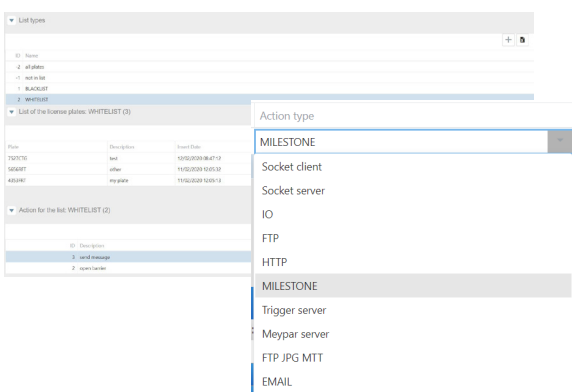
▼ List types

+

| ID | Name |
|---|---|
| -2 | all plates |
| -1 | not in list |
| 1 | BLACKLIST |
| 2 | WHITELIST |

▼ List of the license plates: WHITELIST (3)

| Plate | Description | Insert Date |
|---|---|---|
| 7S3TCTE | test | 12/02/2020 08:47:13 |
| 5024RT | other | 11/02/2020 12:05:32 |
| 4353987 | my plate | 11/02/2020 12:05:13 |

▼ Action for the list: WHITELIST (2)

| ID | Description |
|---|---|
| 3 | send message |
| 2 | open barrier |

Action type

MILESTONE

Socket client
Socket server
IO
FTP
HTTP
MILESTONE
Trigger server
Meypar server
FTP JPG MTT
EMAIL